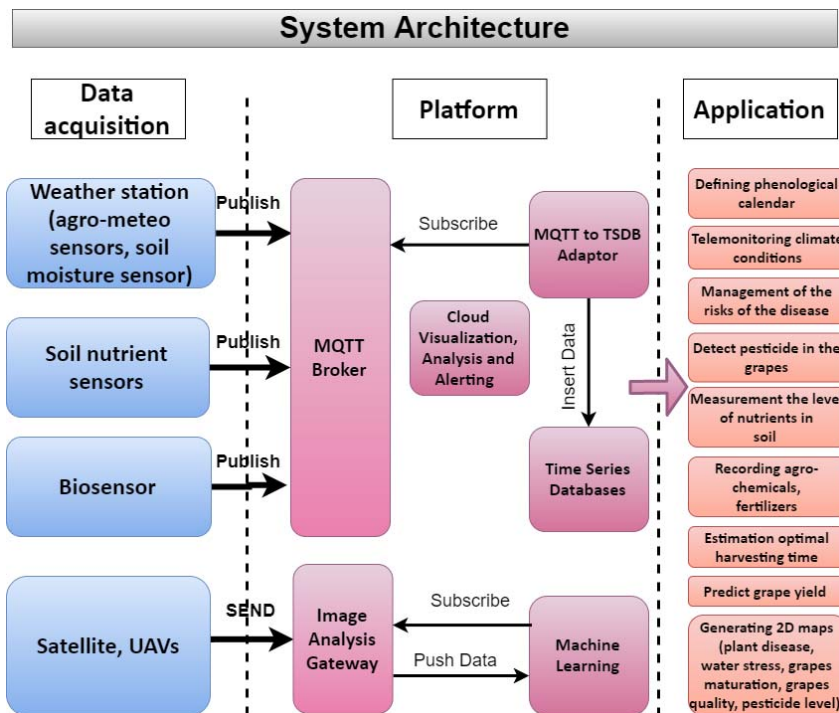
System Architecture

Data acquisition

Platform

Application

Weather station (agro-meteo sensors, soil moisture sensor)

Publish

Soil nutrient sensors

Publish

Biosensor

Publish

Satellite, UAVs

SEND

MQTT Broker

Subscribe

MQTT to TSDB Adaptor

Cloud Visualization, Analysis and Alerting

Insert Data

Time Series Databases

Image Analysis Gateway

Subscribe

Push Data

Machine Learning

Defining phenological calendar

Telemonitoring climate conditions

Management of the risks of the disease

Detect pesticide in the grapes

Measurement the leve of nutrients in soil

Recording agro-chemicals, fertilizers

Estimation optimal harvesting time

Predict grape yield

Generating 2D maps (plant disease, water stress, grapes maturation, grapes quality, pesticide level)